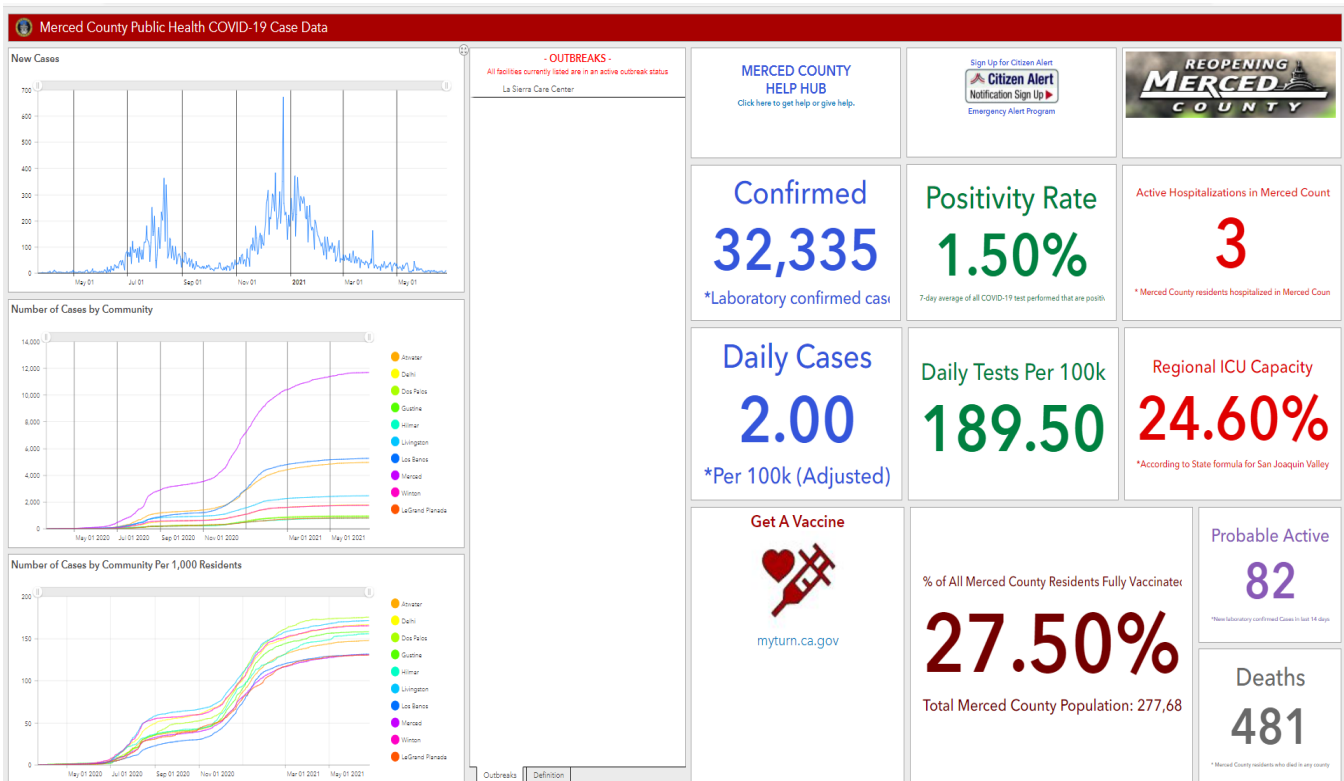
Merced County Public Health COVID-19 Case Data

New Cases

700
600
500
400
300
200
100
0

May 01 Jul 01 Sep 01 Nov 01 2021 Mar 01 May 01

Number of Cases by Community

14,000
12,000
10,000
8,000
6,000
4,000
2,000
0

May 01 2020 Jul 01 2020 Sep 01 2020 Nov 01 2020 Mar 01 2021 May 01 2021

Atwater
Delhi
Dos Palos
Gustine
Hilmar
Livingston
Los Banos
Merced
Winton
LeGrand Planada

Number of Cases by Community Per 1,000 Residents

200
150
100
50
0

May 01 2020 Jul 01 2020 Sep 01 2020 Nov 01 2020 Mar 01 2021 May 01 2021

Atwater
Delhi
Dos Palos
Gustine
Hilmar
Livingston
Los Banos
Merced
Winton
LeGrand Planada

- OUTBREAKS -
All facilities currently listed are in an active outbreak status

La Sierra Care Center

Outbreaks Definition

MERCED COUNTY HELP HUB
Click here to get help or give help.

Sign Up for Citizen Alert
Citizen Alert
Notification Sign Up
Emergency Alert Program

REOPENING MERCED COUNTY

Confirmed
32,335
*Laboratory confirmed cas

Positivity Rate
1.50%
7-day average of all COVID-19 test performed that are positi

Active Hospitalizations in Merced Count
3
* Merced County residents hospitalized in Merced Coun

Daily Cases
2.00
*Per 100k (Adjusted)

Daily Tests Per 100k
189.50

Regional ICU Capacity
24.60%
*According to State formula for San Joaquin Valley

Get A Vaccine
myturn.ca.gov

% of All Merced County Residents Fully Vaccinated
27.50%
Total Merced County Population: 277,68

Probable Active
82
*New laboratory confirmed Cases in last 14 days

Deaths
481
* Merced County residents who died in any county